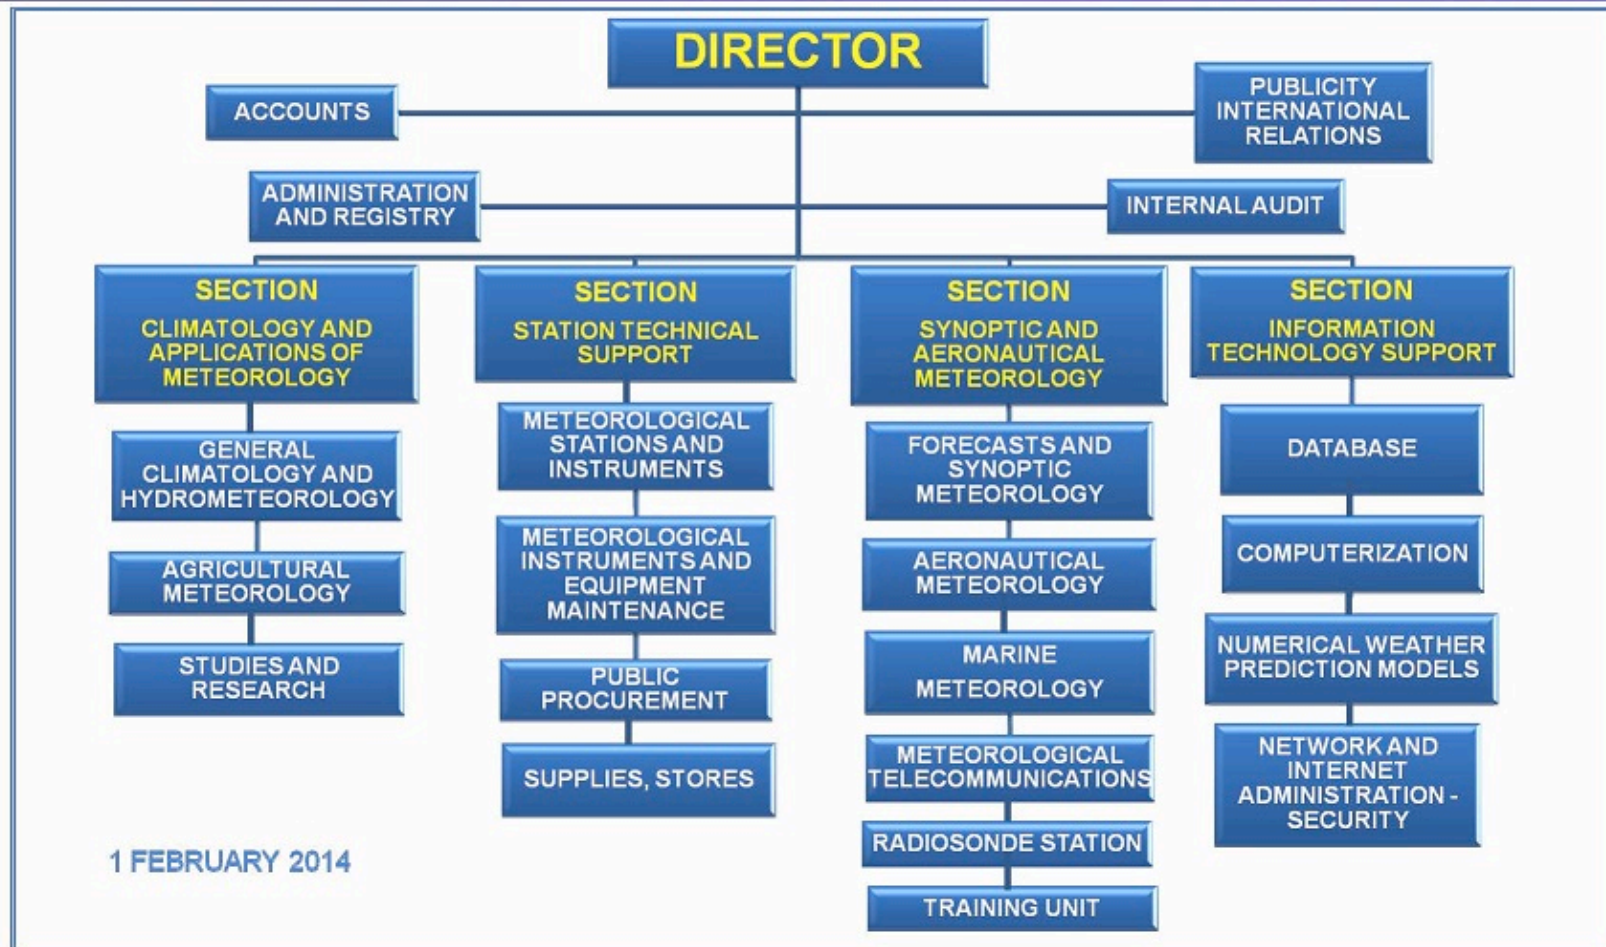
DIRECTOR

ACCOUNTS

PUBLICITY INTERNATIONAL RELATIONS

ADMINISTRATION AND REGISTRY

INTERNAL AUDIT

SECTION
CLIMATOLOGY AND APPLICATIONS OF METEOROLOGY

GENERAL CLIMATOLOGY AND HYDROMETEOROLOGY

AGRICULTURAL METEOROLOGY

STUDIES AND RESEARCH

SECTION
STATION TECHNICAL SUPPORT

METEOROLOGICAL STATIONS AND INSTRUMENTS

METEOROLOGICAL INSTRUMENTS AND EQUIPMENT MAINTENANCE

PUBLIC PROCUREMENT

SUPPLIES, STORES

SECTION
SYNOPTIC AND AERONAUTICAL METEOROLOGY

FORECASTS AND SYNOPTIC METEOROLOGY

AERONAUTICAL METEOROLOGY

MARINE METEOROLOGY

METEOROLOGICAL TELECOMMUNICATIONS

RADIOSONDE STATION

TRAINING UNIT

SECTION
INFORMATION TECHNOLOGY SUPPORT

DATABASE

COMPUTERIZATION

NUMERICAL WEATHER PREDICTION MODELS

NETWORK AND INTERNET ADMINISTRATION - SECURITY

1 FEBRUARY 2014